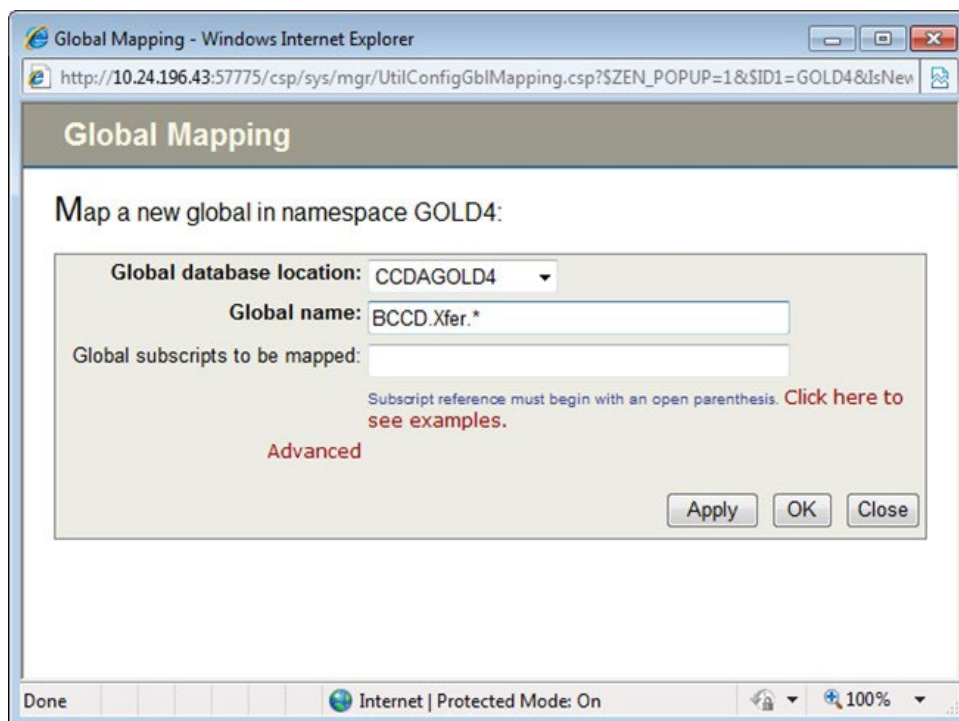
Global Mapping - Windows Internet Explorer

http://10.24.196.43:57775/csp/sys/mgr/UtilConfigGblMapping.csp?$ZEN_POPUP=1&$ID1=GOLD4&IsNew

Global Mapping

Map a new global in namespace GOLD4:

Global database location: CCDAGOLD4

Global name: BCCD.Xfer.*

Global subscripts to be mapped:

Subscript reference must begin with an open parenthesis. Click here to see examples.

Advanced

Apply OK Close

Done

Internet | Protected Mode: On

100%